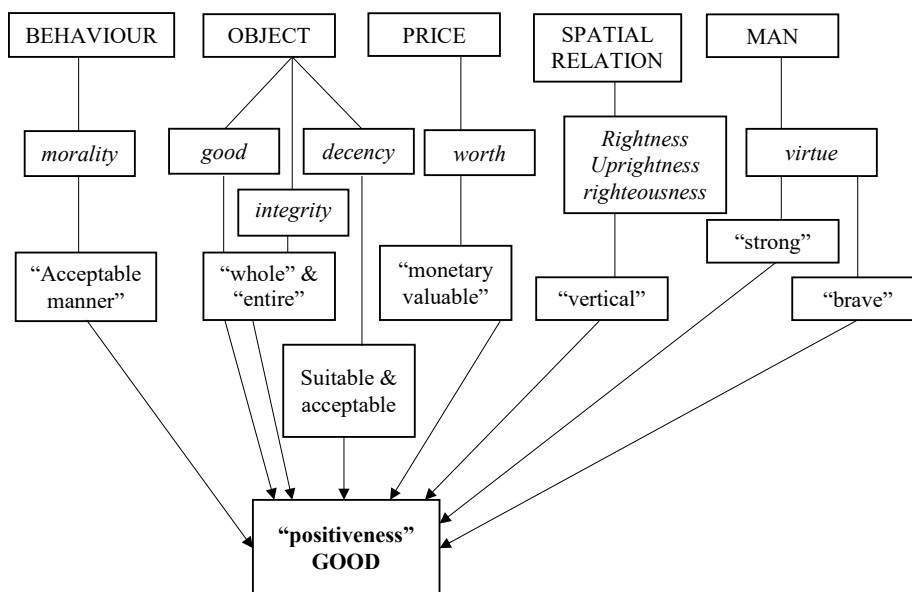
BEHAVIOUR

OBJECT

PRICE

SPATIAL RELATION

MAN

*morality*

*good*

*decency*

*worth*

*Rightness Uprightness righteousness*

*virtue*

*integrity*

"strong"

"Acceptable manner"

"whole" & "entire"

"monetary valuable"

"vertical"

"brave"

Suitable & acceptable

**"positiveness" GOOD**